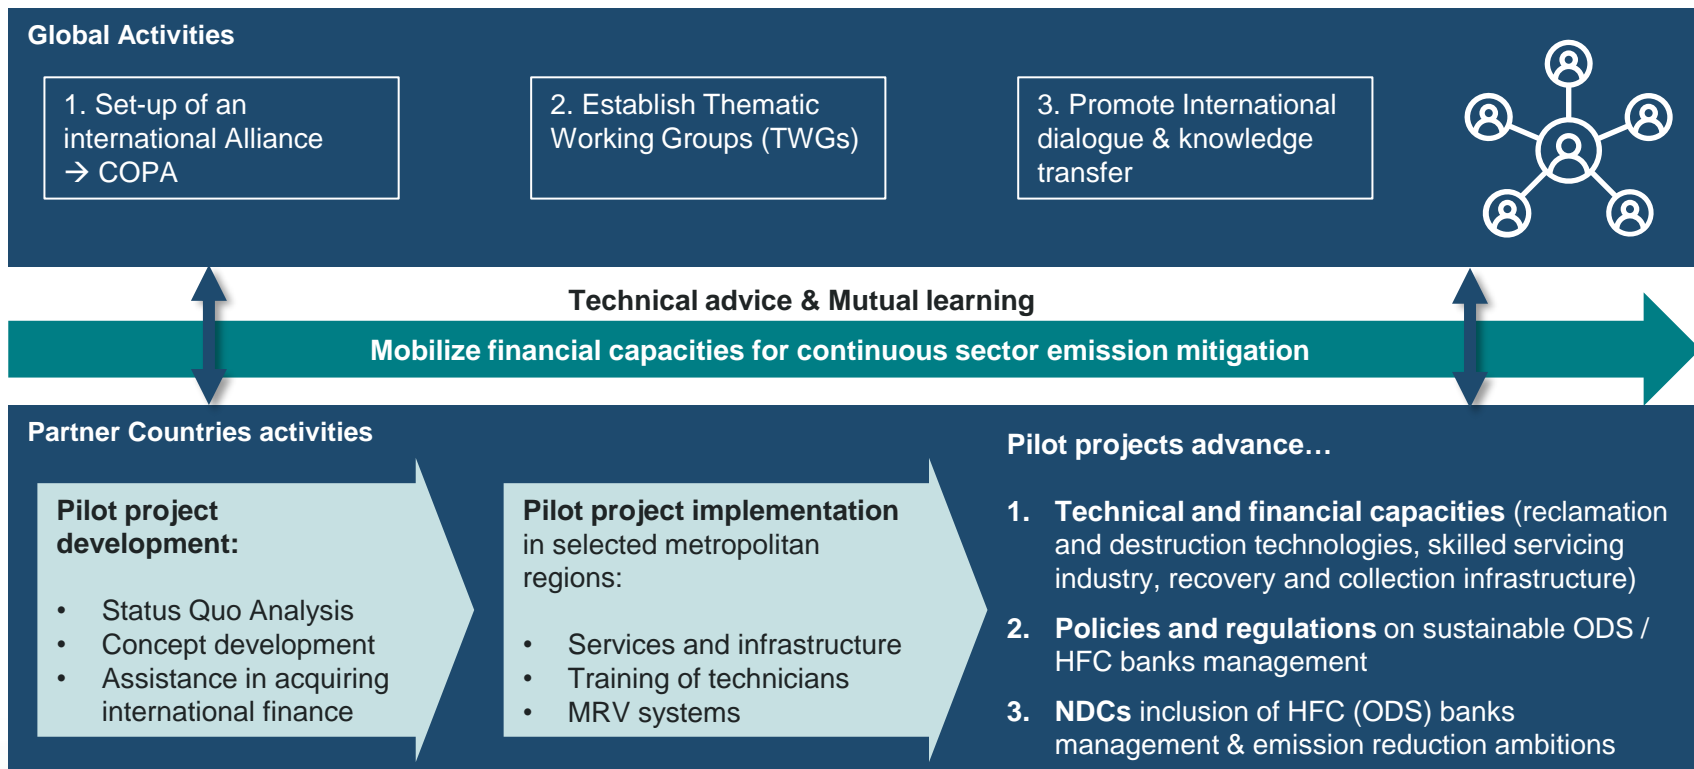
Global Activities

1. Set-up of an international Alliance → COPA

2. Establish Thematic Working Groups (TWGs)

3. Promote International dialogue & knowledge transfer

Technical advice & Mutual learning

Mobilize financial capacities for continuous sector emission mitigation

Partner Countries activities

Pilot project development:

- Status Quo Analysis
- Concept development
- Assistance in acquiring international finance

Pilot project implementation in selected metropolitan regions:

- Services and infrastructure
- Training of technicians
- MRV systems

Pilot projects advance…

1. Technical and financial capacities (reclamation and destruction technologies, skilled servicing industry, recovery and collection infrastructure)
2. Policies and regulations on sustainable ODS / HFC banks management
3. NDCs inclusion of HFC (ODS) banks management & emission reduction ambitions